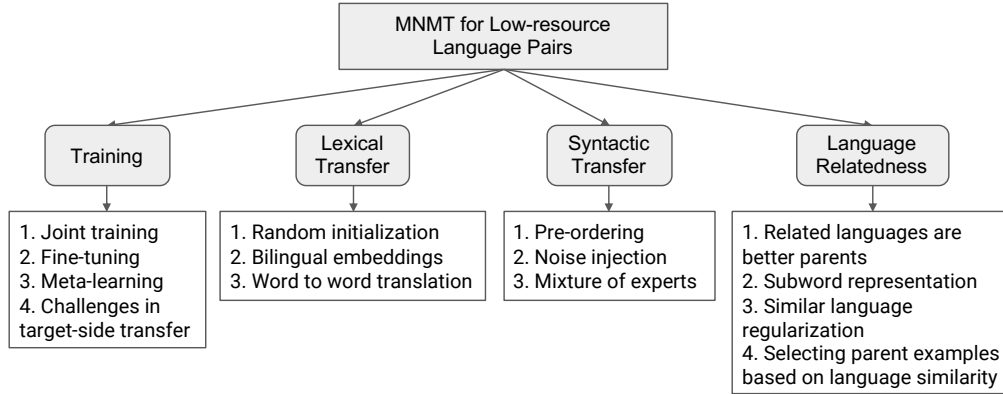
MNMT for Low-resource Language Pairs

Training

1. Joint training
2. Fine-tuning
3. Meta-learning
4. Challenges in target-side transfer

Lexical Transfer

1. Random initialization
2. Bilingual embeddings
3. Word to word translation

Syntactic Transfer

1. Pre-ordering
2. Noise injection
3. Mixture of experts

Language Relatedness

1. Related languages are better parents
2. Subword representation
3. Similar language regularization
4. Selecting parent examples based on language similarity